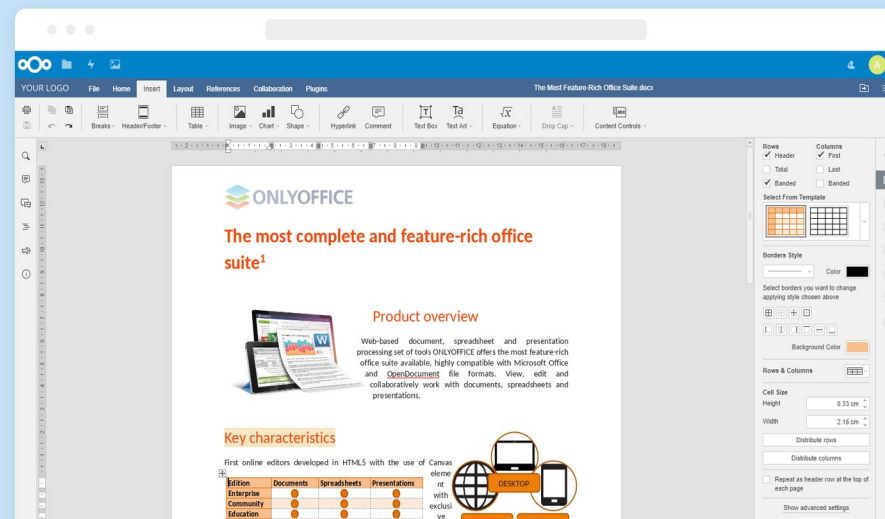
YOUR LOGO File Home Insert Layout References Collaboration Plugins

The Most Feature-Rich Office Suite.docx

Breaks Header/Footer Table Image Chart Shape Hyperlink Comment Text Box Text Art Equation Drop Cap Content Controls

ONLYOFFICE

The most complete and feature-rich office suite$^1$

Product overview

Web-based document, spreadsheet and presentation processing set of tools ONLYOFFICE offers the most feature-rich office suite available, highly compatible with Microsoft Office and OpenDocument file formats. View, edit and collaboratively work with documents, spreadsheets and presentations.

Key characteristics

First online editors developed in HTML5 with the use of Canvas element with exclusive

| Edition | Documents | Spreadsheets | Presentations |
|---|---|---|---|
| Enterprise | | | |
| Community | | | |
| Education | | | |

DESKTOP

Rows
Header
Total
Banded
Columns
First
Last
Banded
Select From Template
Borders Style
Color
Select borders you want to change applying style chosen above
Background Color
Rows & Columns
Cell Size
Height 0.33 cm
Width 2.16 cm
Distribute rows
Distribute columns
Repeat as header row at the top of each page
Show advanced settings